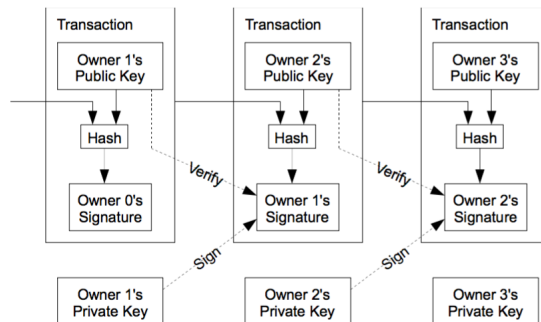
Transaction

Owner 1's Public Key

Hash

Owner 0's Signature

Transaction

Owner 2's Public Key

Hash

Owner 1's Signature

Transaction

Owner 3's Public Key

Hash

Owner 2's Signature

Verify

Verify

Sign

Sign

Owner 1's Private Key

Owner 2's Private Key

Owner 3's Private Key